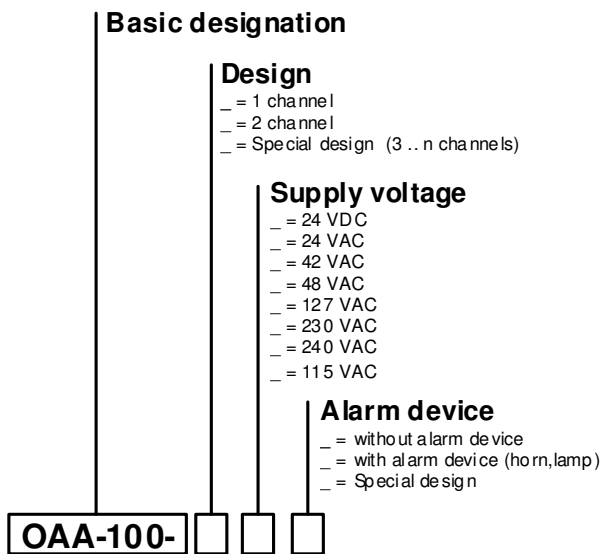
Basic designation

Design
_ = 1 channel
_ = 2 channel
_ = Special design (3 .. n channels)

Supply voltage
_ = 24 VDC
_ = 24 VAC
_ = 42 VAC
_ = 48 VAC
_ = 127 VAC
_ = 230 VAC
_ = 240 VAC
_ = 115 VAC

Alarm device
_ = without alarm device
_ = with alarm device (horn,lamp)
_ = Special design

OAA-100-